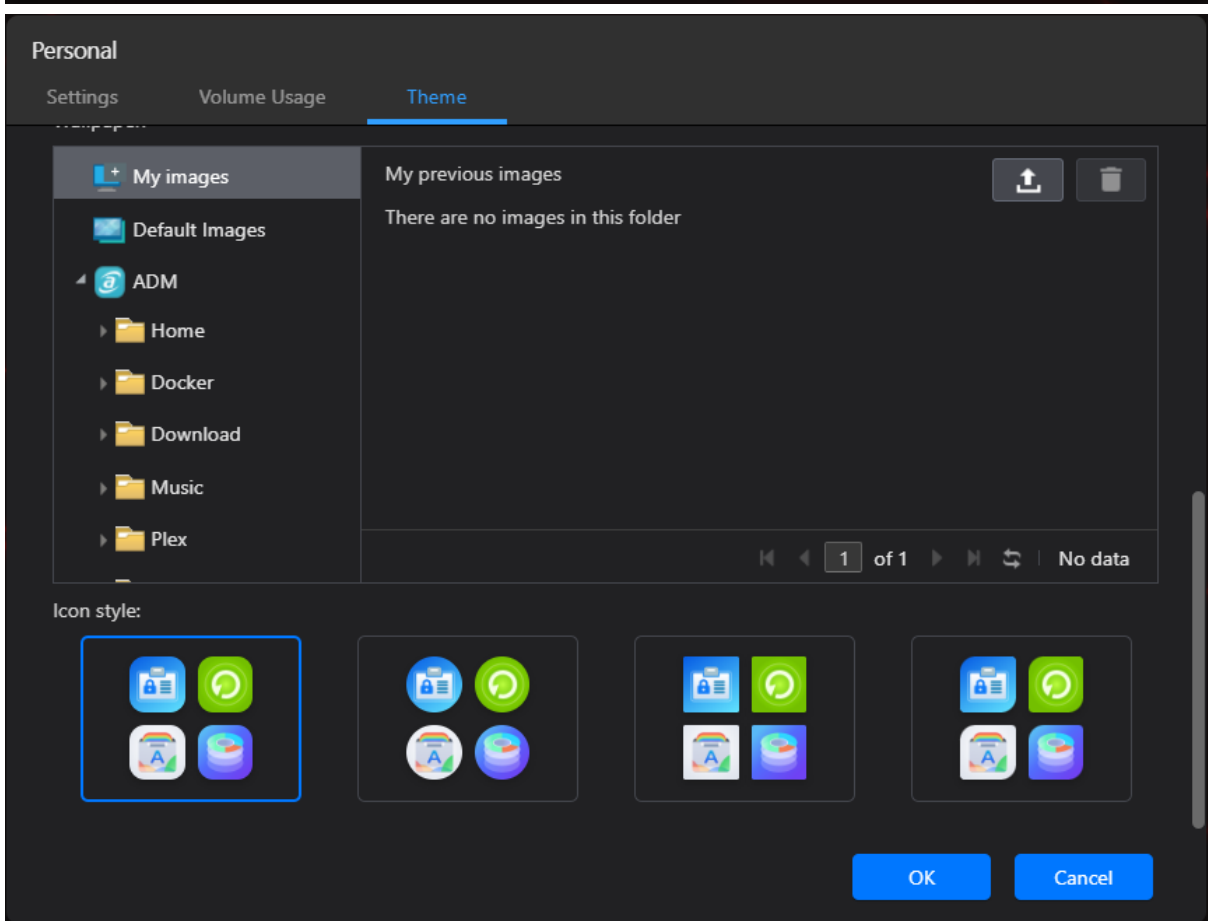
Personal

Settings Volume Usage Theme

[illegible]

My images

Default Images

ADM

Home

Docker

Download

Music

Plex

My previous images

There are no images in this folder

1 of 1 No data

Icon style:

OK Cancel